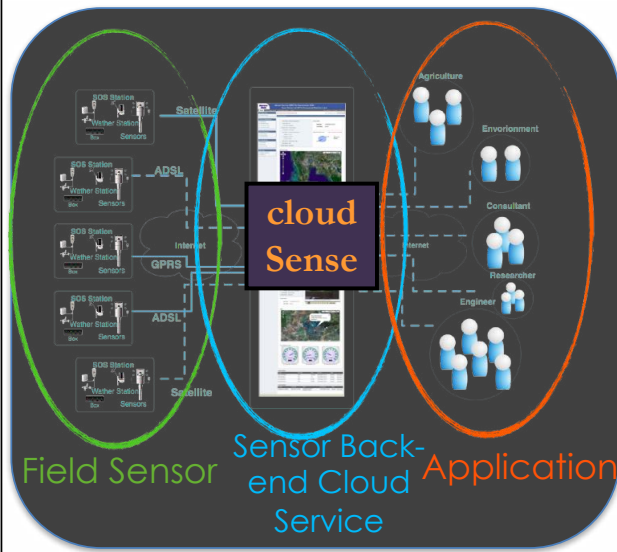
SOS Station
Wether Station
Box
Sensors
Satellite

SOS Station
Wether Station
Box
Sensors
ADSL

SOS Station
Wether Station
Box
Sensors
Internet
GPRS

SOS Station
Wether Station
Box
Sensors
ADSL

SOS Station
Wether Station
Box
Sensors
Satellite

cloud Sense

Internet
Agriculture
Envorionment
Consultant
Researcher
Engineer

Field Sensor

Sensor Backend Cloud Service

Application